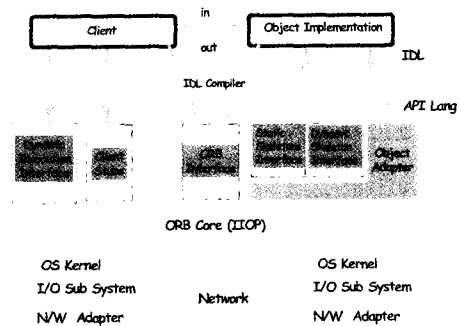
Client

in

out

Object Implementation

IDL

IDL Compiler

API Lang

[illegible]

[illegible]

ORB Interface

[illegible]

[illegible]

Object Adapter

ORB Core (IIOP)

OS Kernel

I/O Sub System

N/W Adapter

Network

OS Kernel

I/O Sub System

N/W Adapter